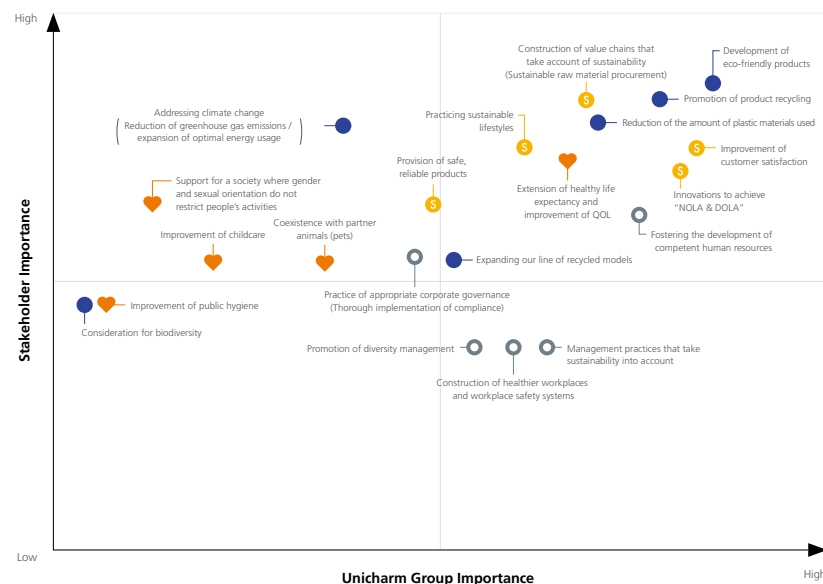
High

Construction of value chains that take account of sustainability (Sustainable raw material procurement)

Development of eco-friendly products

Promotion of product recycling

Addressing climate change (Reduction of greenhouse gas emissions / expansion of optimal energy usage)

Practicing sustainable lifestyles

Reduction of the amount of plastic materials used

Improvement of customer satisfaction

Provision of safe, reliable products

Extension of healthy life expectancy and improvement of QOL

Innovations to achieve "NOLA & DOLA"

Support for a society where gender and sexual orientation do not restrict people's activities

Fostering the development of competent human resources

Improvement of childcare

Coexistence with partner animals (pets)

Expanding our line of recycled models

Practice of appropriate corporate governance (Thorough implementation of compliance)

Improvement of public hygiene

Consideration for biodiversity

Promotion of diversity management

Management practices that take sustainability into account

Construction of healthier workplaces and workplace safety systems

Stakeholder Importance

Low

Unicharm Group Importance

High